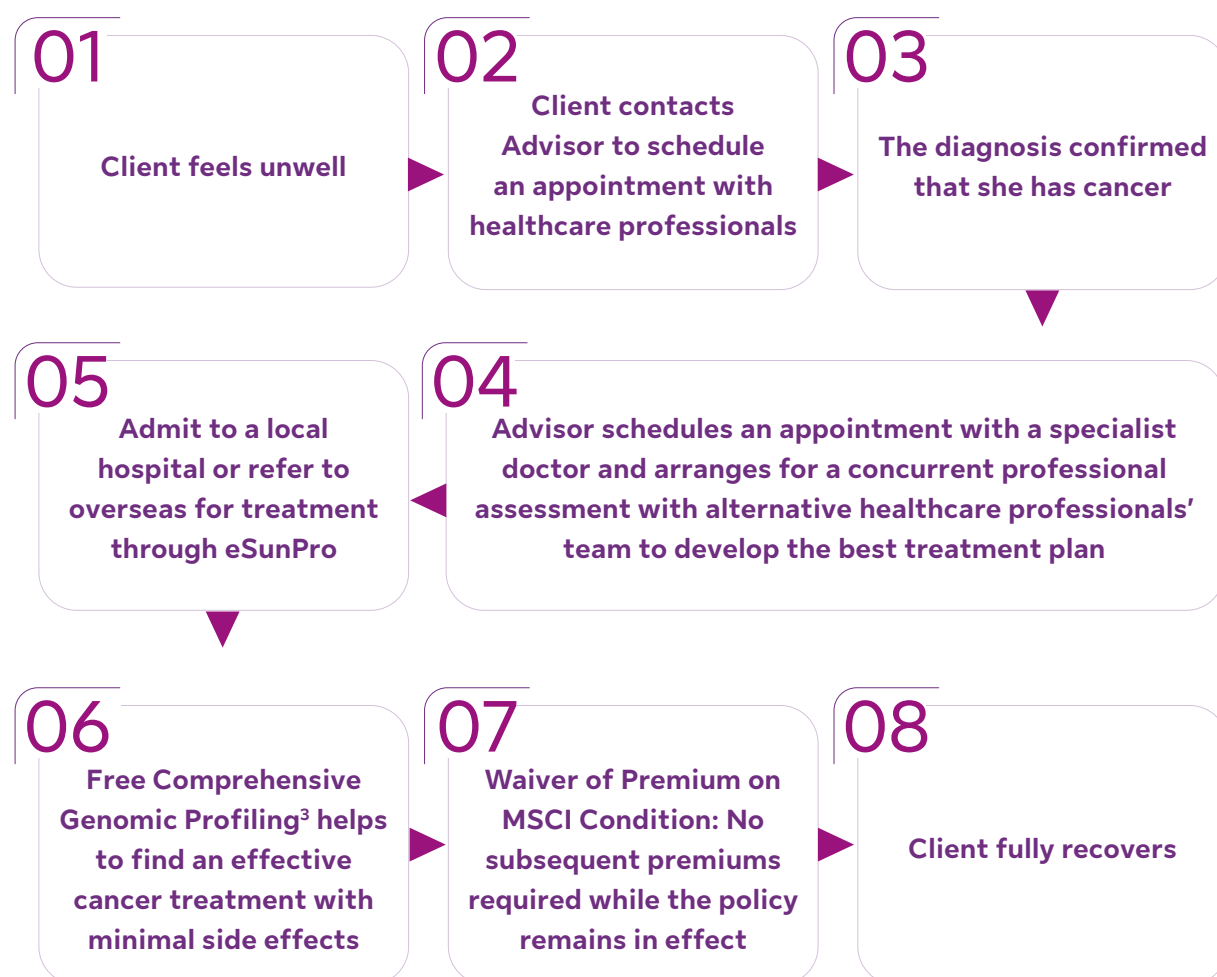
01
Client feels unwell

02
Client contacts Advisor to schedule an appointment with healthcare professionals

03
The diagnosis confirmed that she has cancer

04
Advisor schedules an appointment with a specialist doctor and arranges for a concurrent professional assessment with alternative healthcare professionals' team to develop the best treatment plan

05
Admit to a local hospital or refer to overseas for treatment through eSunPro

06
Free Comprehensive Genomic Profiling$^3$ helps to find an effective cancer treatment with minimal side effects

07
Waiver of Premium on MSCI Condition: No subsequent premiums required while the policy remains in effect

08
Client fully recovers